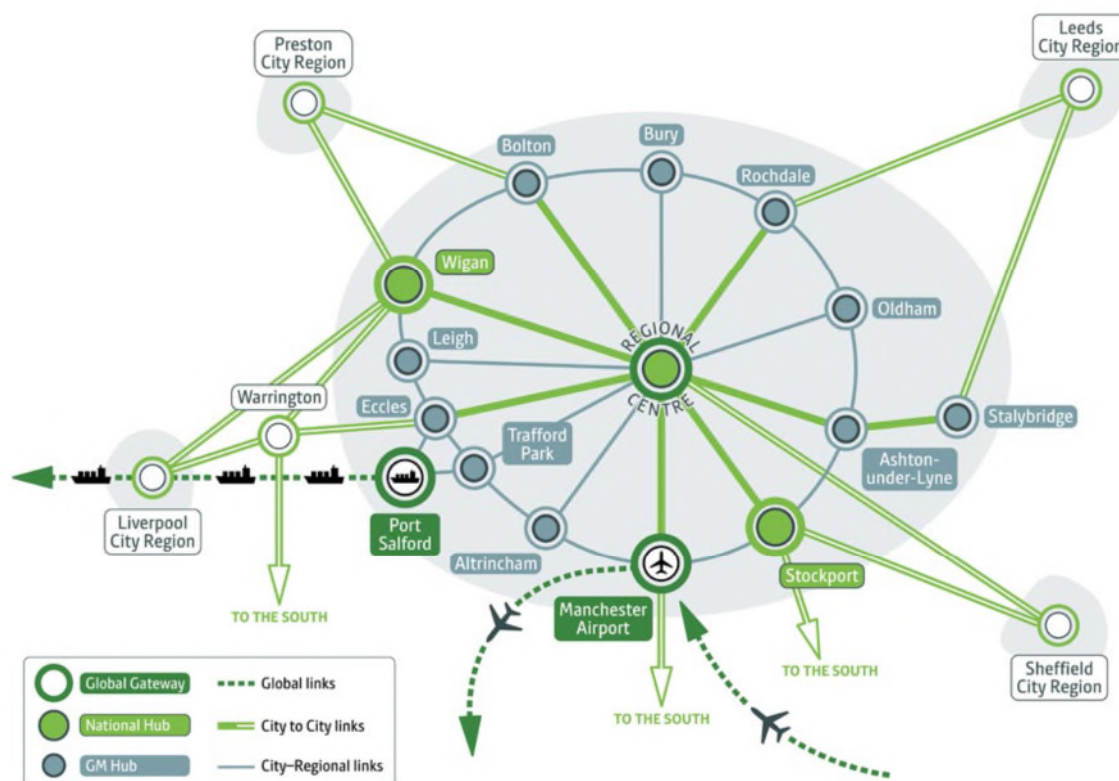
Preston City Region

Leeds City Region

Bolton

Bury

Rochdale

Wigan

Oldham

Leigh

REGIONAL CENTRE

Warrington

Eccles

Trafford Park

Stalybridge

Ashton-under-Lyne

Liverpool City Region

Port Salford

Altrincham

Stockport

TO THE SOUTH

Manchester Airport

TO THE SOUTH

TO THE SOUTH

Sheffield City Region

Global Gateway

Global links

National Hub

City to City links

GM Hub

City–Regional links